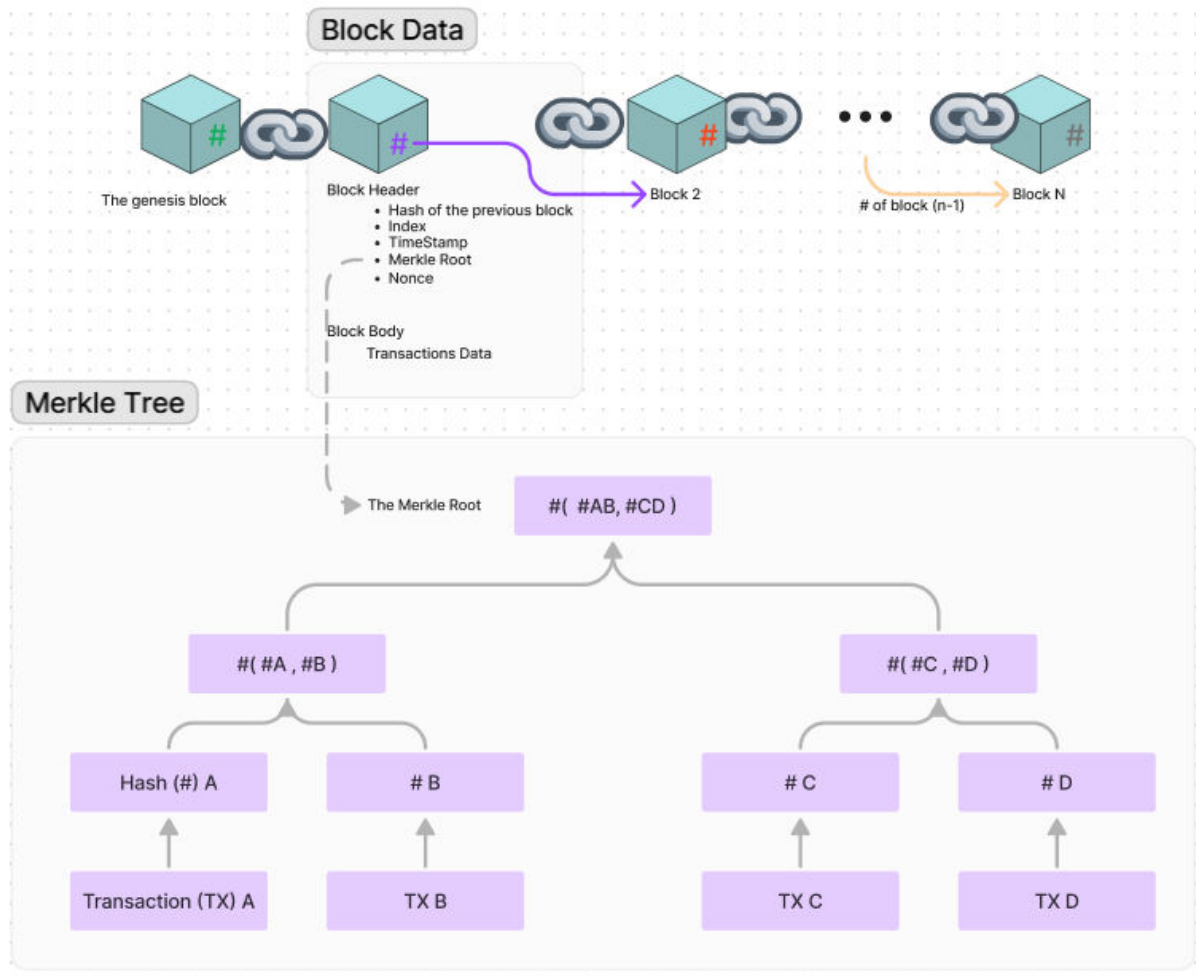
Block Data

#

The genesis block

#

Block Header
- Hash of the previous block
- Index
- TimeStamp
- Merkle Root
- Nonce

Block Body
Transactions Data

#

Block 2

...

#

# of block (n-1)

Block N

Merkle Tree

The Merkle Root

#( #AB, #CD )

#( #A , #B )

#( #C , #D )

Hash (#) A

# B

# C

# D

Transaction (TX) A

TX B

TX C

TX D